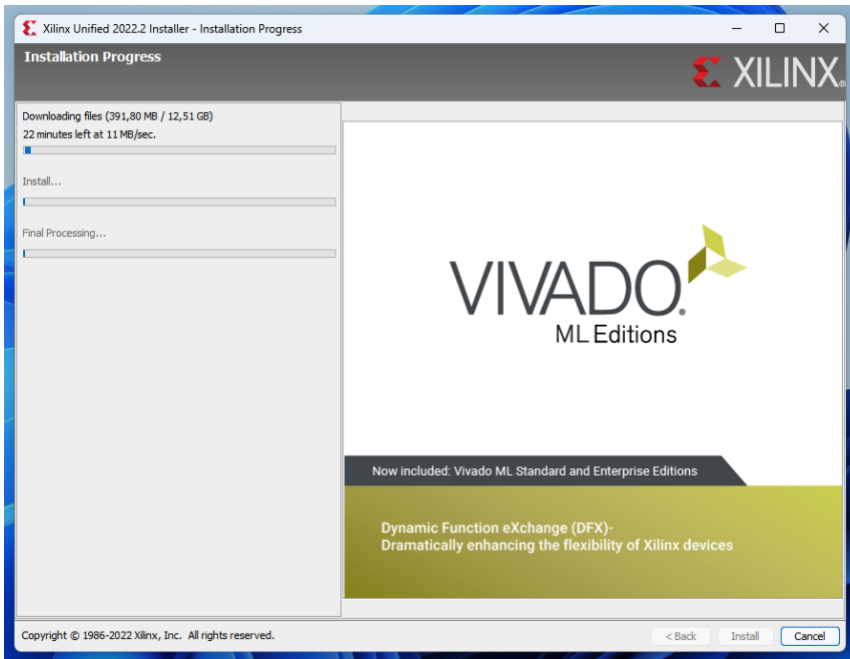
Xilinx Unified 2022.2 Installer - Installation Progress

Installation Progress

XILINX.

Downloading files (391,80 MB / 12,51 GB)
22 minutes left at 11 MB/sec.

Install...

Final Processing...

VIVADO.
ML Editions

Now included: Vivado ML Standard and Enterprise Editions

Dynamic Function eXchange (DFX)-
Dramatically enhancing the flexibility of Xilinx devices

Copyright © 1986-2022 Xilinx, Inc. All rights reserved.

< Back
Install
Cancel